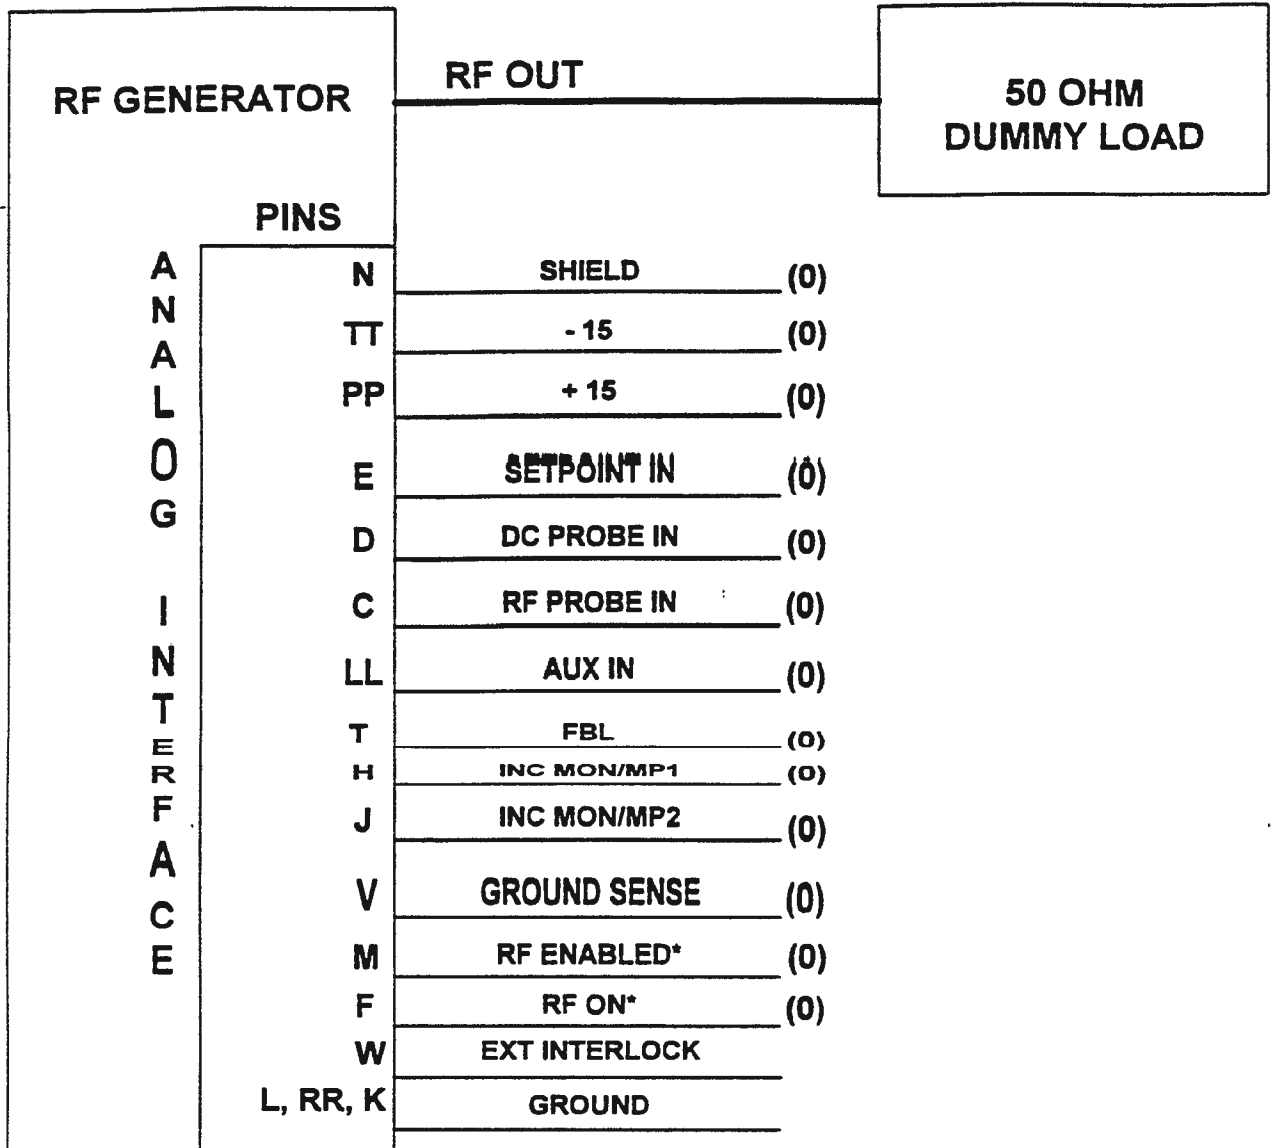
RF GENERATOR

RF OUT

50 OHM
DUMMY LOAD

PINS

ANALOG INTERFACE

| N | SHIELD | (0) |
|---|---|---|
| TT | - 15 | (0) |
| PP | + 15 | (0) |
| E | SETPOINT IN | (0) |
| D | DC PROBE IN | (0) |
| C | RF PROBE IN | (0) |
| LL | AUX IN | (0) |
| T | FBL | (0) |
| H | INC MON/MP1 | (0) |
| J | INC MON/MP2 | (0) |
| V | GROUND SENSE | (0) |
| M | RF ENABLED* | (0) |
| F | RF ON* | (0) |
| W | EXT INTERLOCK | |
| L, RR, K | GROUND | |